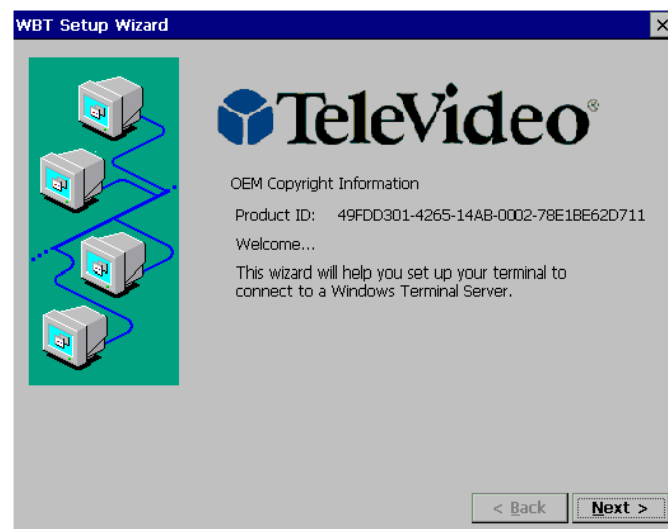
WBT Setup Wizard

×

TeleVideo®

OEM Copyright Information

Product ID: 49FDD301-4265-14AB-0002-78E1BE62D711

Welcome...

This wizard will help you set up your terminal to connect to a Windows Terminal Server.

< Back

Next >